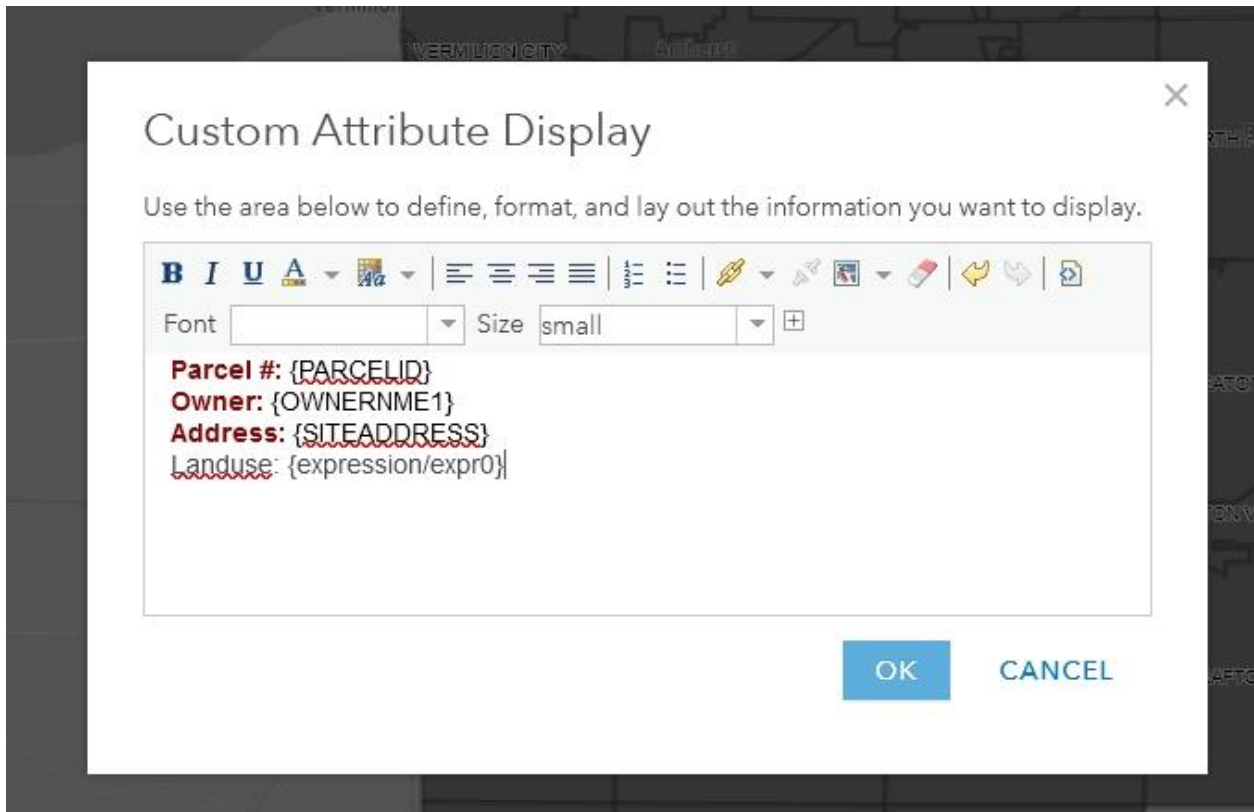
VERMILION CITY

Custom Attribute Display

Use the area below to define, format, and lay out the information you want to display.

B I U

Font Size small

**Parcel #:** {PARCELID}
**Owner:** {OWNERNME1}
**Address:** {SITEADDRESS}
Landuse: {expression/expr0}

OK CANCEL